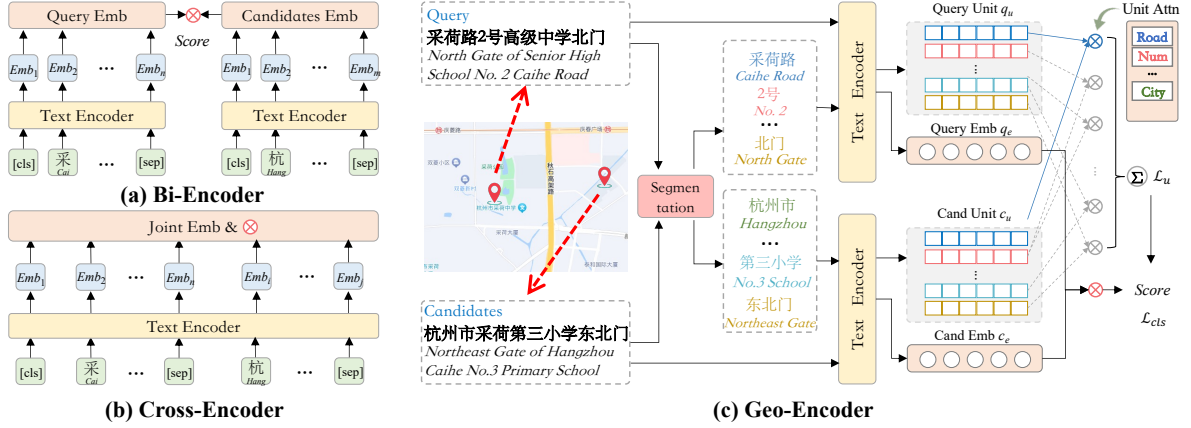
Query Emb

Candidates Emb

Score

$Emb_1$ $Emb_2$ ··· $Emb_n$

$Emb_1$ $Emb_2$ ··· $Emb_m$

Text Encoder

Text Encoder

[cls] 采 Cai ··· [sep]

[cls] 杭 Hang ··· [sep]

(a) Bi-Encoder

Joint Emb & ⊗

$Emb_1$ $Emb_2$ ··· $Emb_n$ $Emb_i$ ··· $Emb_j$

Text Encoder

[cls] 采 Cai ··· [sep] 杭 Hang ··· [sep]

(b) Cross-Encoder

Query
采荷路2号高级中学北门
North Gate of Senior High School No. 2 Caihe Road

Candidates
杭州市采荷第三小学东北门
Northeast Gate of Hangzhou Caihe No.3 Primary School

Segmentation

采荷路
Caihe Road
2号
No. 2
···
北门
North Gate

杭州市
Hangzhou
···
第三小学
No.3 School
东北门
Northeast Gate

Text Encoder

Text Encoder

Query Unit $q_u$

Query Emb $q_e$

Cand Unit $c_u$

Cand Emb $c_e$

Unit Attn

Road
Num
···
City

$\mathcal{L}_u$

Score
$\mathcal{L}_{cls}$

(c) Geo-Encoder